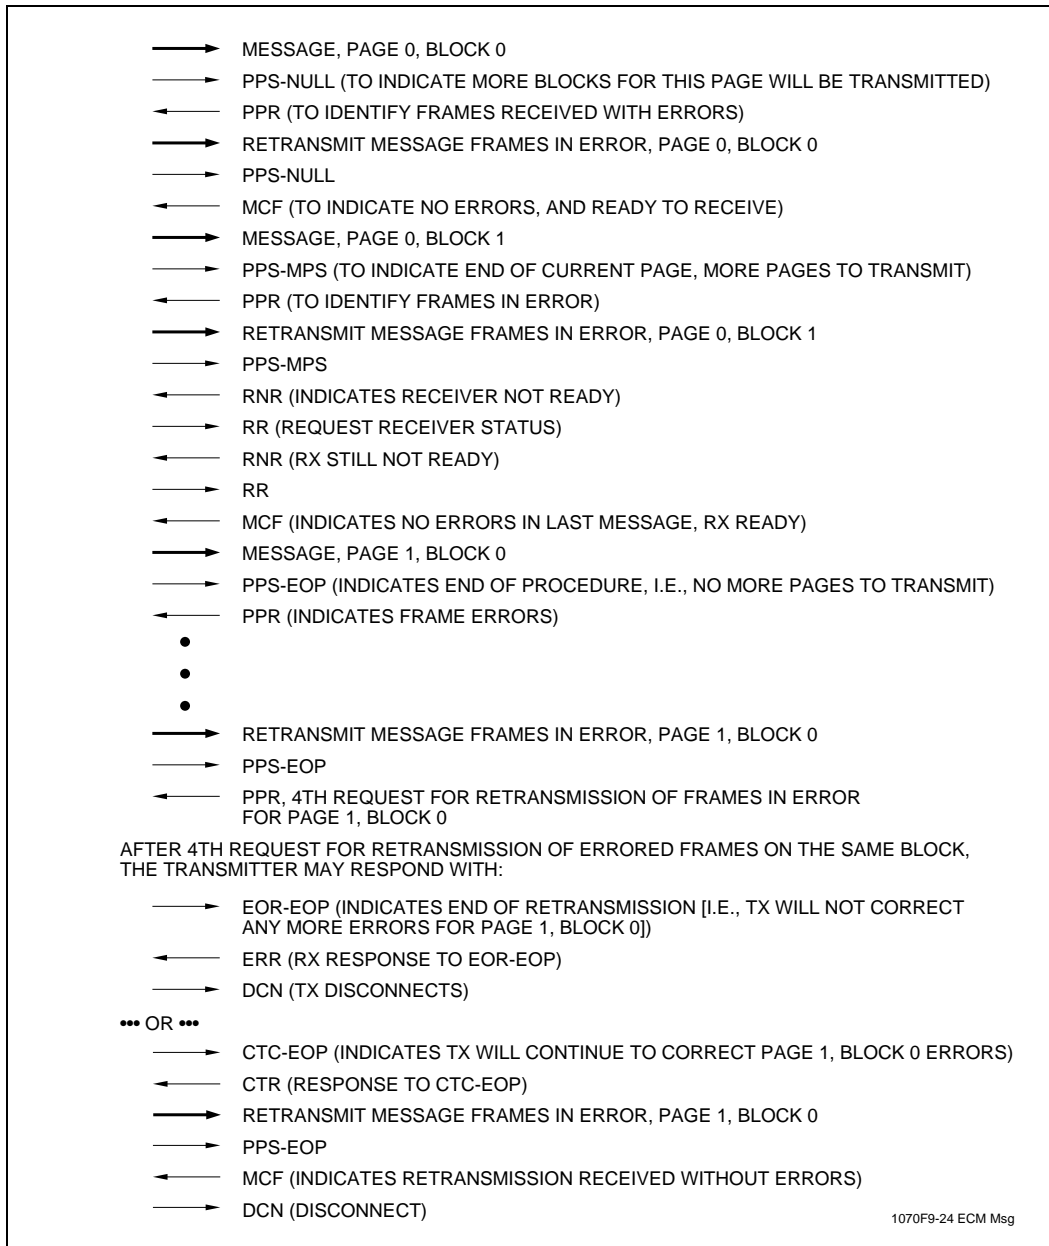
MESSAGE, PAGE 0, BLOCK 0
PPS-NULL (TO INDICATE MORE BLOCKS FOR THIS PAGE WILL BE TRANSMITTED)
PPR (TO IDENTIFY FRAMES RECEIVED WITH ERRORS)
RETRANSMIT MESSAGE FRAMES IN ERROR, PAGE 0, BLOCK 0
PPS-NULL
MCF (TO INDICATE NO ERRORS, AND READY TO RECEIVE)
MESSAGE, PAGE 0, BLOCK 1
PPS-MPS (TO INDICATE END OF CURRENT PAGE, MORE PAGES TO TRANSMIT)
PPR (TO IDENTIFY FRAMES IN ERROR)
RETRANSMIT MESSAGE FRAMES IN ERROR, PAGE 0, BLOCK 1
PPS-MPS
RNR (INDICATES RECEIVER NOT READY)
RR (REQUEST RECEIVER STATUS)
RNR (RX STILL NOT READY)
RR
MCF (INDICATES NO ERRORS IN LAST MESSAGE, RX READY)
MESSAGE, PAGE 1, BLOCK 0
PPS-EOP (INDICATES END OF PROCEDURE, I.E., NO MORE PAGES TO TRANSMIT)
PPR (INDICATES FRAME ERRORS)
•
•
•
RETRANSMIT MESSAGE FRAMES IN ERROR, PAGE 1, BLOCK 0
PPS-EOP
PPR, 4TH REQUEST FOR RETRANSMISSION OF FRAMES IN ERROR FOR PAGE 1, BLOCK 0

AFTER 4TH REQUEST FOR RETRANSMISSION OF ERRORED FRAMES ON THE SAME BLOCK, THE TRANSMITTER MAY RESPOND WITH:

EOR-EOP (INDICATES END OF RETRANSMISSION [I.E., TX WILL NOT CORRECT ANY MORE ERRORS FOR PAGE 1, BLOCK 0])
ERR (RX RESPONSE TO EOR-EOP)
DCN (TX DISCONNECTS)

••• OR •••

CTC-EOP (INDICATES TX WILL CONTINUE TO CORRECT PAGE 1, BLOCK 0 ERRORS)
CTR (RESPONSE TO CTC-EOP)
RETRANSMIT MESSAGE FRAMES IN ERROR, PAGE 1, BLOCK 0
PPS-EOP
MCF (INDICATES RETRANSMISSION RECEIVED WITHOUT ERRORS)
DCN (DISCONNECT)

1070F9-24 ECM Msg